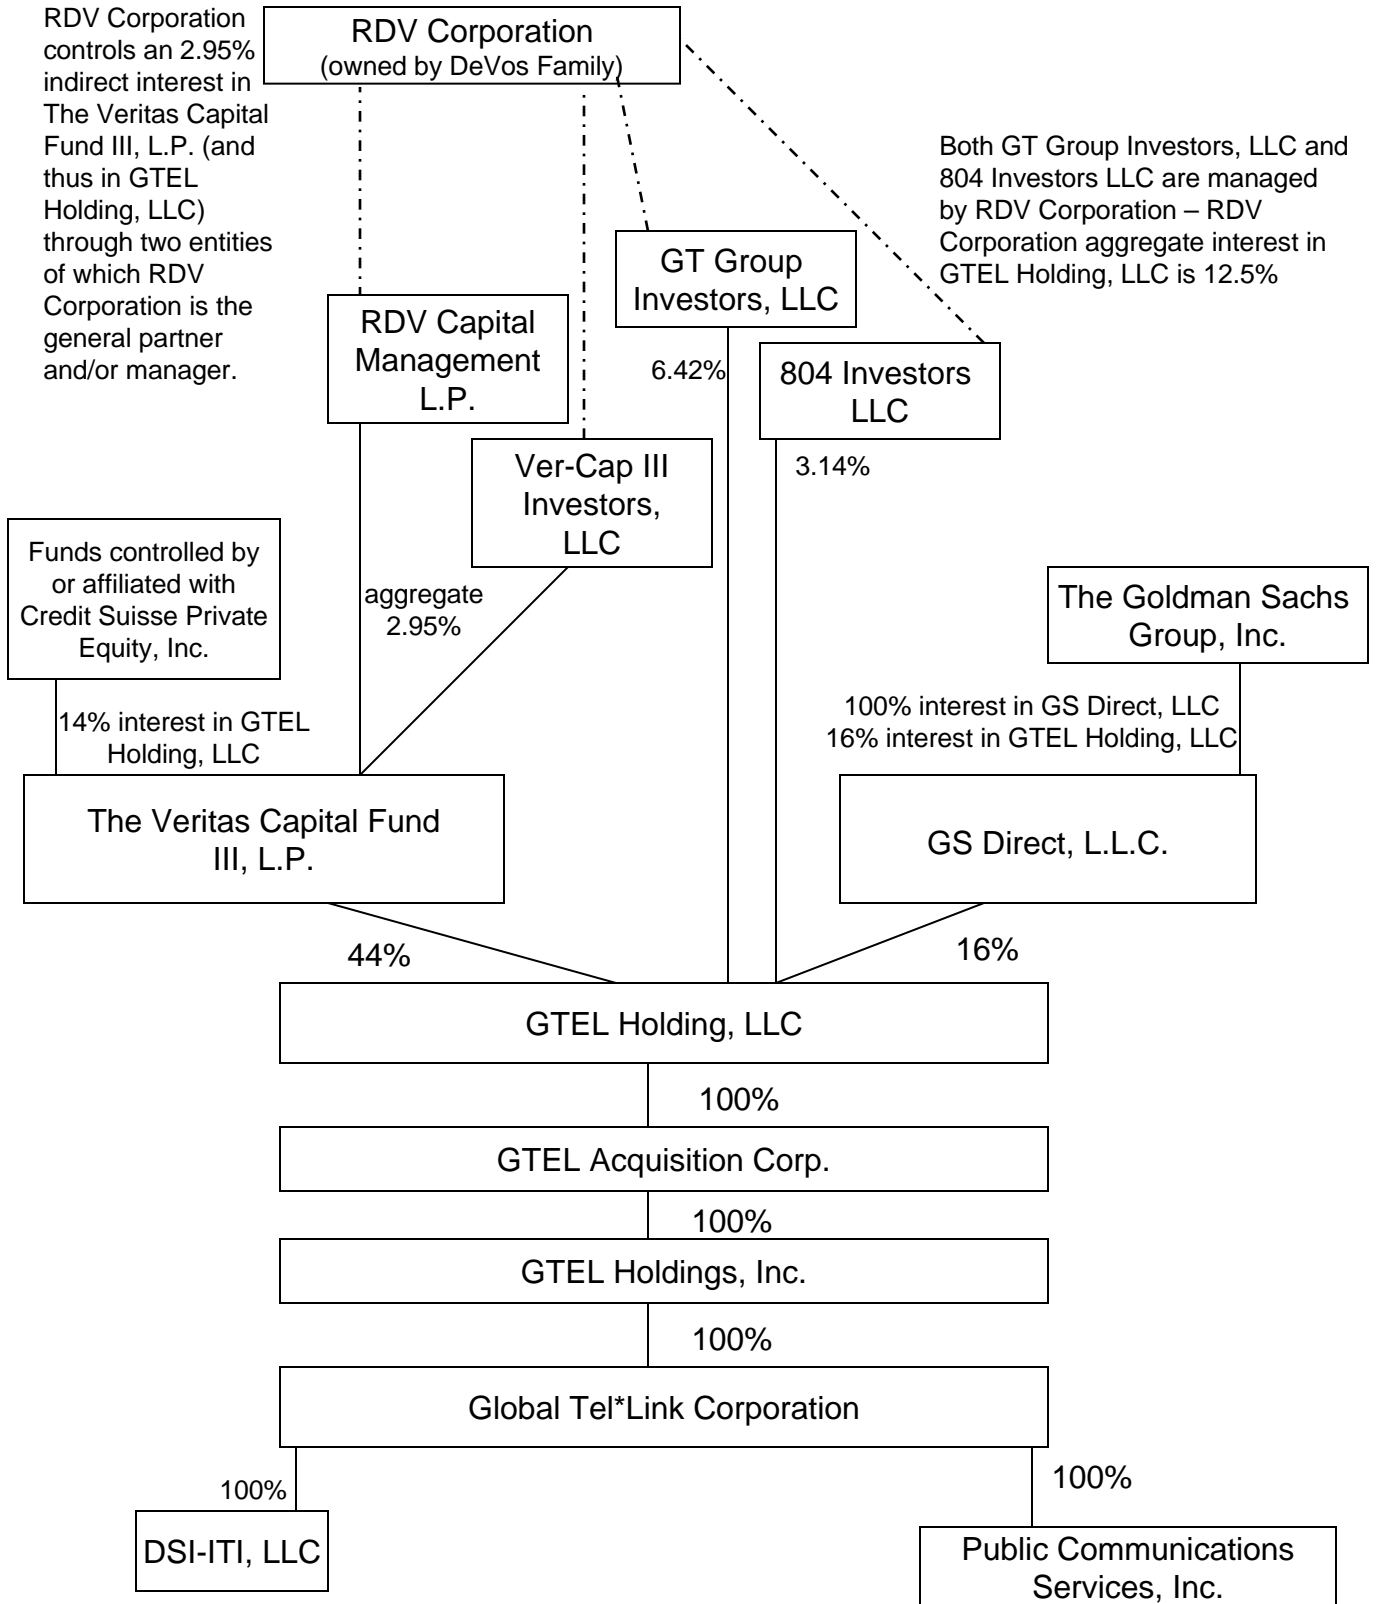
RDV Corporation controls an 2.95% indirect interest in The Veritas Capital Fund III, L.P. (and thus in GTEL Holding, LLC) through two entities of which RDV Corporation is the general partner and/or manager.

RDV Corporation
(owned by DeVos Family)

Both GT Group Investors, LLC and 804 Investors LLC are managed by RDV Corporation – RDV Corporation aggregate interest in GTEL Holding, LLC is 12.5%

GT Group Investors, LLC

RDV Capital Management L.P.

6.42%

804 Investors LLC

Ver-Cap III Investors, LLC

3.14%

Funds controlled by or affiliated with Credit Suisse Private Equity, Inc.

aggregate 2.95%

The Goldman Sachs Group, Inc.

100% interest in GS Direct, LLC
16% interest in GTEL Holding, LLC

14% interest in GTEL Holding, LLC

The Veritas Capital Fund III, L.P.

GS Direct, L.L.C.

44%

16%

GTEL Holding, LLC

100%

GTEL Acquisition Corp.

100%

GTEL Holdings, Inc.

100%

Global Tel*Link Corporation

100%

100%

DSI-ITI, LLC

Public Communications Services, Inc.